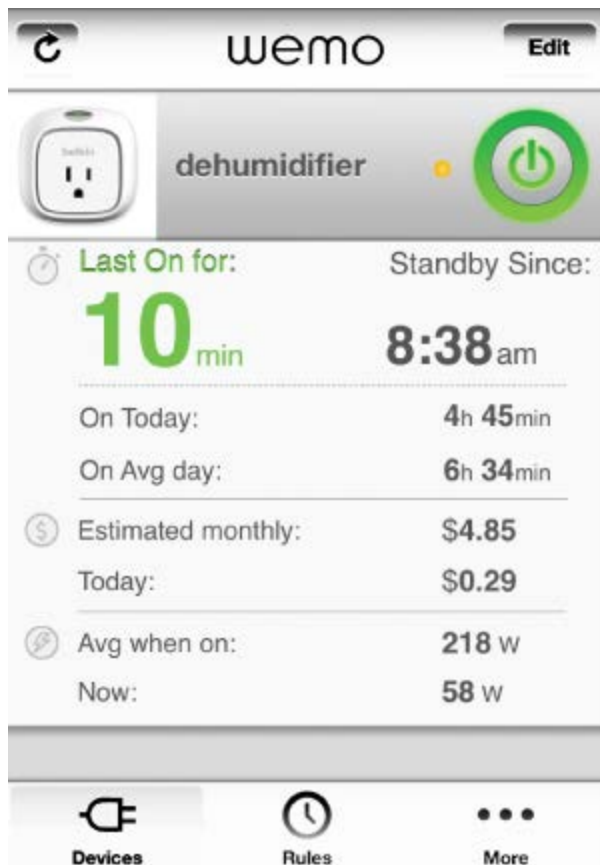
wemo

Edit

belkin

dehumidifier

Last On for:

Standby Since:

10min

8:38am

On Today: 4h 45min

On Avg day: 6h 34min

Estimated monthly: $4.85

Today: $0.29

Avg when on: 218 W

Now: 58 W

Devices

Rules

More